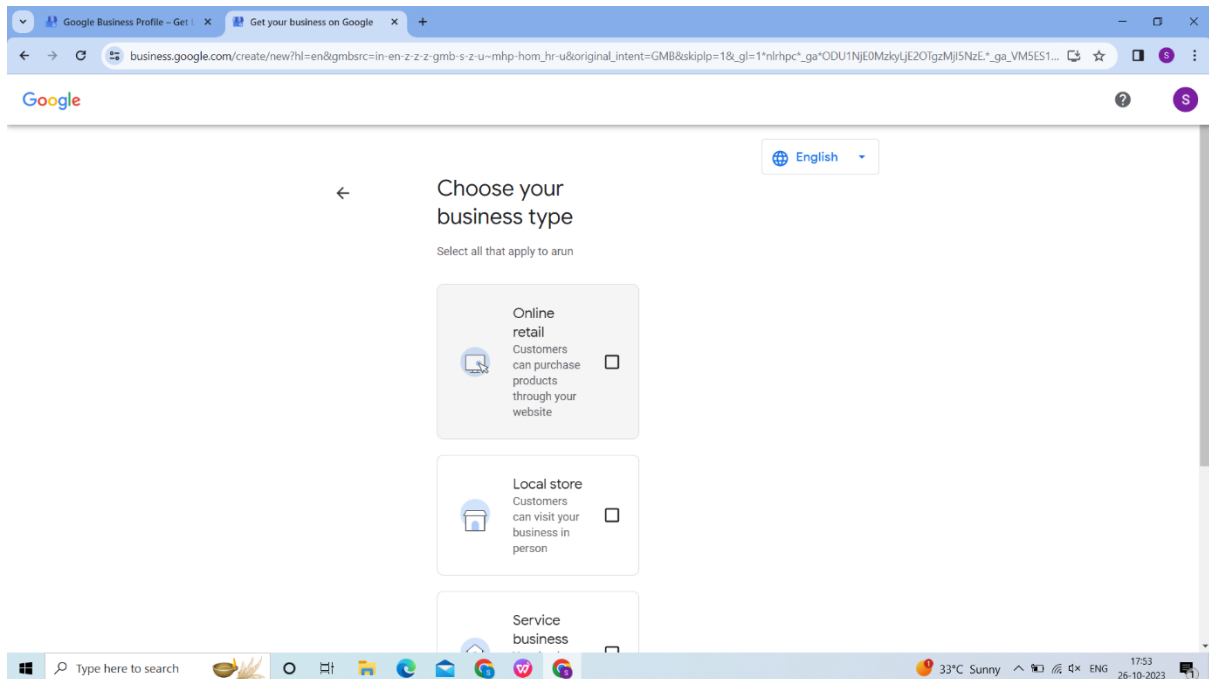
Google Business Profile – Get l ×
Get your business on Google ×
+

business.google.com/create/new?hl=en&gmbsrc=in-en-z-z-z-gmb-s-z-u~mhp-hom_hr-u&original_intent=GMB&skiplp=1&_gl=1*nlrhpc*_ga*ODU1NjE0MzkyLjE2OTgzMjI5NzE.*_ga_VM5ES1...

S

Google

S

English

Choose your business type

Select all that apply to arun

Online retail
Customers can purchase products through your website

Local store
Customers can visit your business in person

Service business
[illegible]

Type here to search

33°C Sunny ENG 17:53 26-10-2023